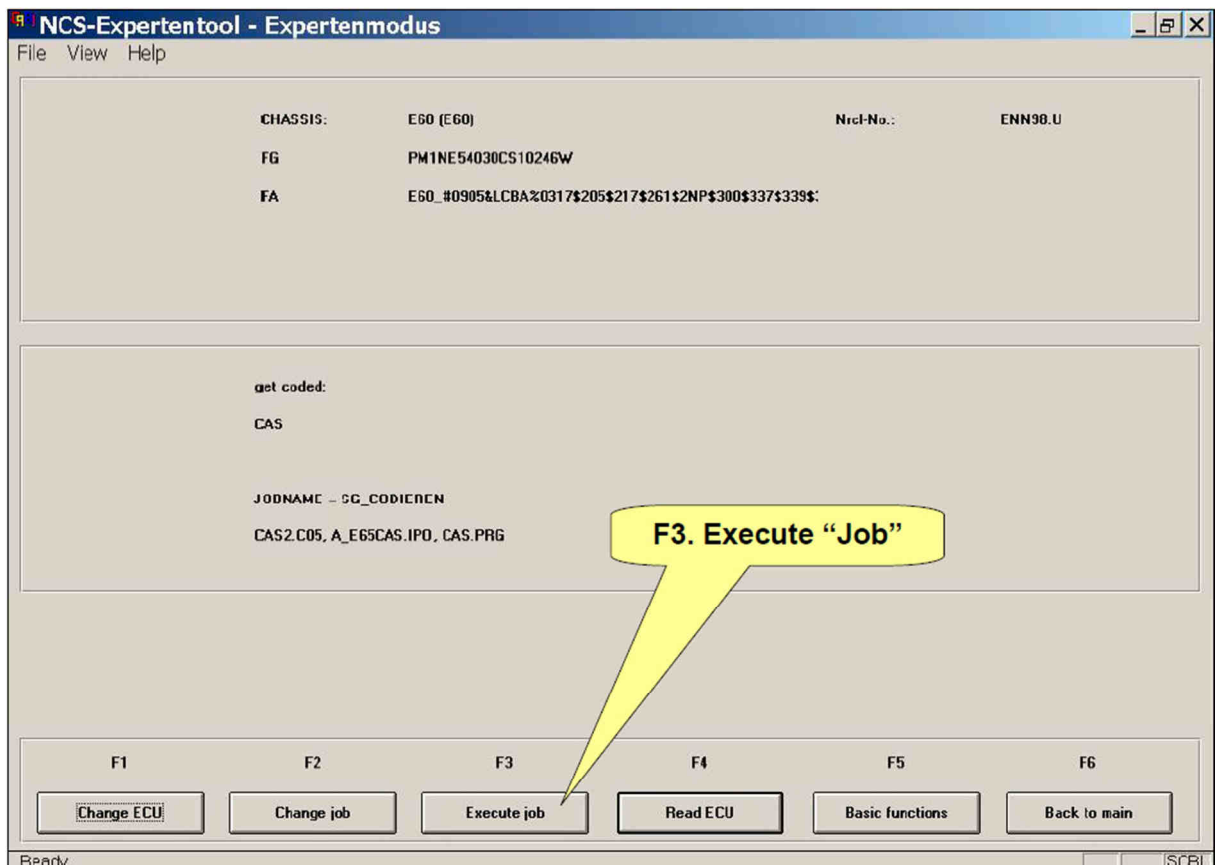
NCS-Expertentool - Expertenmodus

File View Help

CHASSIS: E60 (E60)

Nrcl-No.: ENN98.U

FG PM1NE54030CS10246W

FA E60_#0905&LCBA%0317$205$217$261$2NP$300$337$339$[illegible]

get coded:

CAS

JOBNAME – SG_CODIEREN

CAS2.C05, A_E65CAS.IPO, CAS.PRG

F3. Execute "Job"

F1 F2 F3 F4 F5 F6

Change ECU Change job Execute job Read ECU Basic functions Back to main

Ready

SCRL